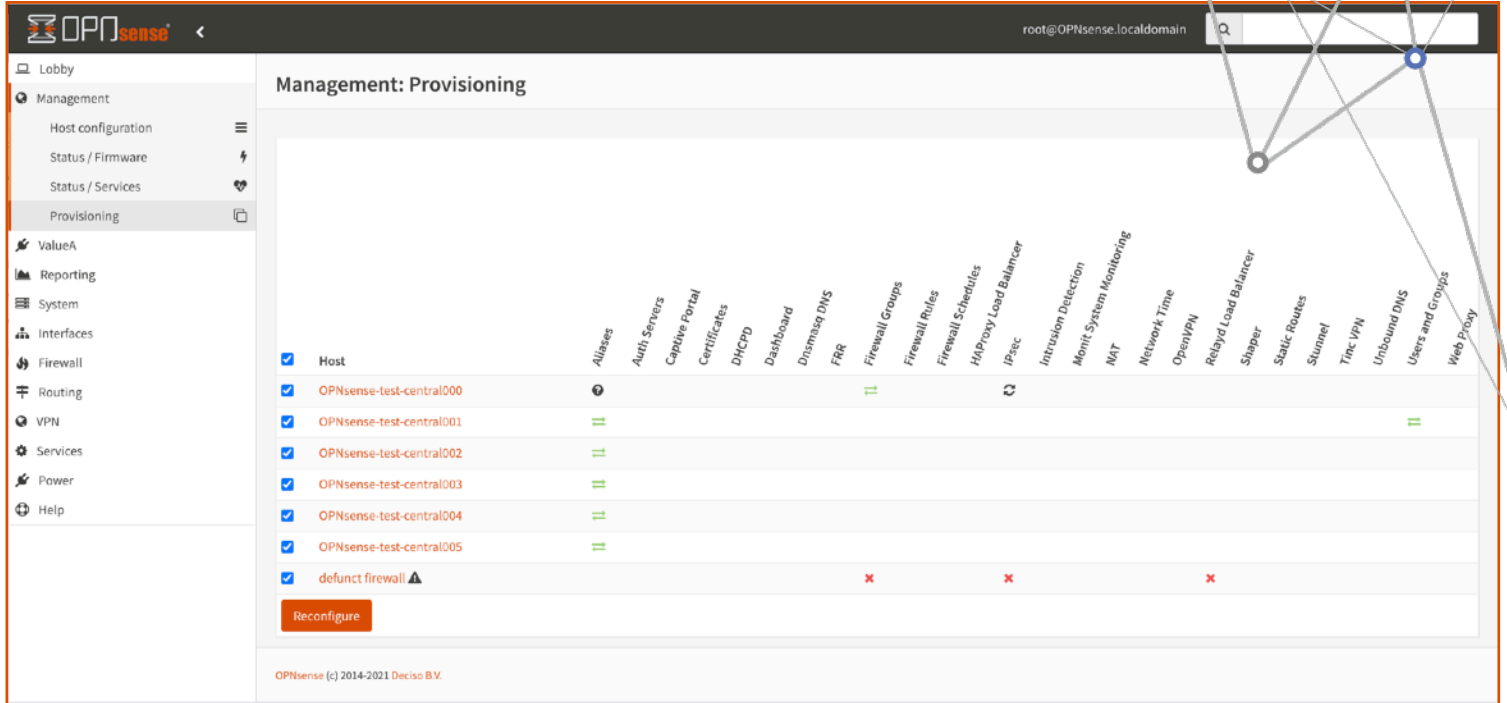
OPNsense

root@OPNsense.localdomain

Lobby
Management
Host configuration
Status / Firmware
Status / Services
Provisioning
ValueA
Reporting
System
Interfaces
Firewall
Routing
VPN
Services
Power
Help

Management: Provisioning

| Host | Aliases | Auth Servers | Captive Portal | Certificates | DHCPD | Dashboard | Dnsmasq DNS | FRR | Firewall Groups | Firewall Rules | Firewall Schedules | HAProxy Load Balancer | IPsec | Intrusion Detection | Monit System Monitoring | NAT | Network Time | OpenVPN | Relayd Load Balancer | Shaper | Static Routes | Stunnel | Tinc VPN | Unbound DNS | Users and Groups | Web Proxy |
|---|---|---|---|---|---|---|---|---|---|---|---|---|---|---|---|---|---|---|---|---|---|---|---|---|---|---|
| OPNsense-test-central000 | | | | | | | | | | | | | | | | | | | | | | | | | | |
| OPNsense-test-central001 | | | | | | | | | | | | | | | | | | | | | | | | | | |
| OPNsense-test-central002 | | | | | | | | | | | | | | | | | | | | | | | | | | |
| OPNsense-test-central003 | | | | | | | | | | | | | | | | | | | | | | | | | | |
| OPNsense-test-central004 | | | | | | | | | | | | | | | | | | | | | | | | | | |
| OPNsense-test-central005 | | | | | | | | | | | | | | | | | | | | | | | | | | |
| defunct firewall | | | | | | | | | | | | | | | | | | | | | | | | | | |

Reconfigure

OPNsense (c) 2014-2021 Deciso B.V.